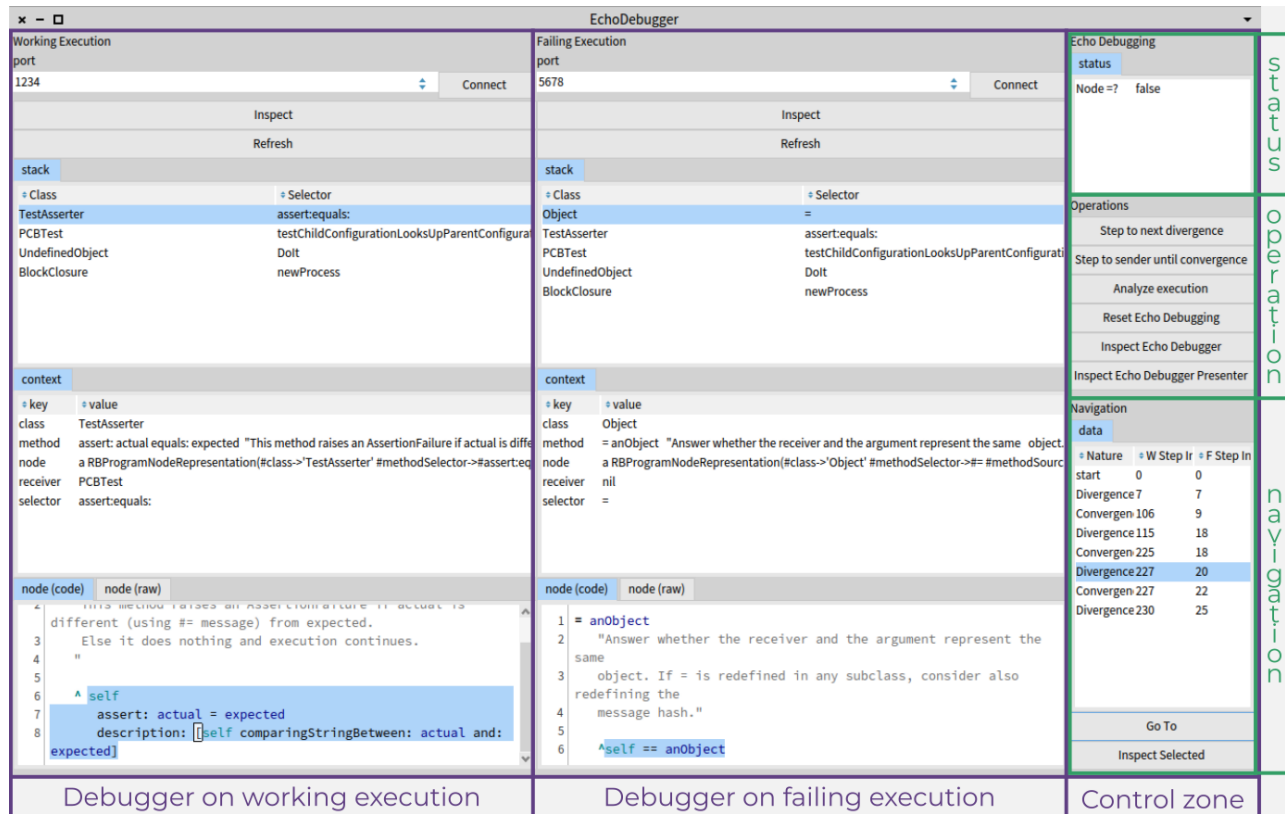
× – ☐ EchoDebugger

Working Execution
port
1234
Connect
Inspect
Refresh
stack

| Class | Selector |
|---|---|
| TestAsserter | assert:equals: |
| PCBTest | testChildConfigurationLooksUpParentConfigurat |
| UndefinedObject | DoIt |
| BlockClosure | newProcess |

context

| key | value |
|---|---|
| class | TestAsserter |
| method | assert: actual equals: expected "This method raises an AssertionFailure if actual is diffe |
| node | a RBProgramNodeRepresentation(#class->'TestAsserter' #methodSelector->#assert:eq |
| receiver | PCBTest |
| selector | assert:equals: |

node (code) node (raw)
2 This method raises an AssertionFailure if actual is different (using #= message) from expected.
3 Else it does nothing and execution continues.
4 "
5
6 ^ self
7 assert: actual = expected
8 description: [self comparingStringBetween: actual and: expected]

Failing Execution
port
5678
Connect
Inspect
Refresh
stack

| Class | Selector |
|---|---|
| Object | = |
| TestAsserter | assert:equals: |
| PCBTest | testChildConfigurationLooksUpParentConfigurati |
| UndefinedObject | DoIt |
| BlockClosure | newProcess |

context

| key | value |
|---|---|
| class | Object |
| method | = anObject "Answer whether the receiver and the argument represent the same object. |
| node | a RBProgramNodeRepresentation(#class->'Object' #methodSelector->#= #methodSourc |
| receiver | nil |
| selector | = |

node (code) node (raw)
1 = anObject
2 "Answer whether the receiver and the argument represent the same object. If = is redefined in any subclass, consider also redefining the
3
4 message hash."
5
6 ^self == anObject

Echo Debugging
status
Node =? false

Operations
Step to next divergence
Step to sender until convergence
Analyze execution
Reset Echo Debugging
Inspect Echo Debugger
Inspect Echo Debugger Presenter

Navigation
data

| Nature | W Step Ir | F Step In |
|---|---|---|
| start | 0 | 0 |
| Divergence | 7 | 7 |
| Convergen | 106 | 9 |
| Divergence | 115 | 18 |
| Convergen | 225 | 18 |
| Divergence | 227 | 20 |
| Convergen | 227 | 22 |
| Divergence | 230 | 25 |

Go To
Inspect Selected

status
operation
navigation

Debugger on working execution
Debugger on failing execution
Control zone